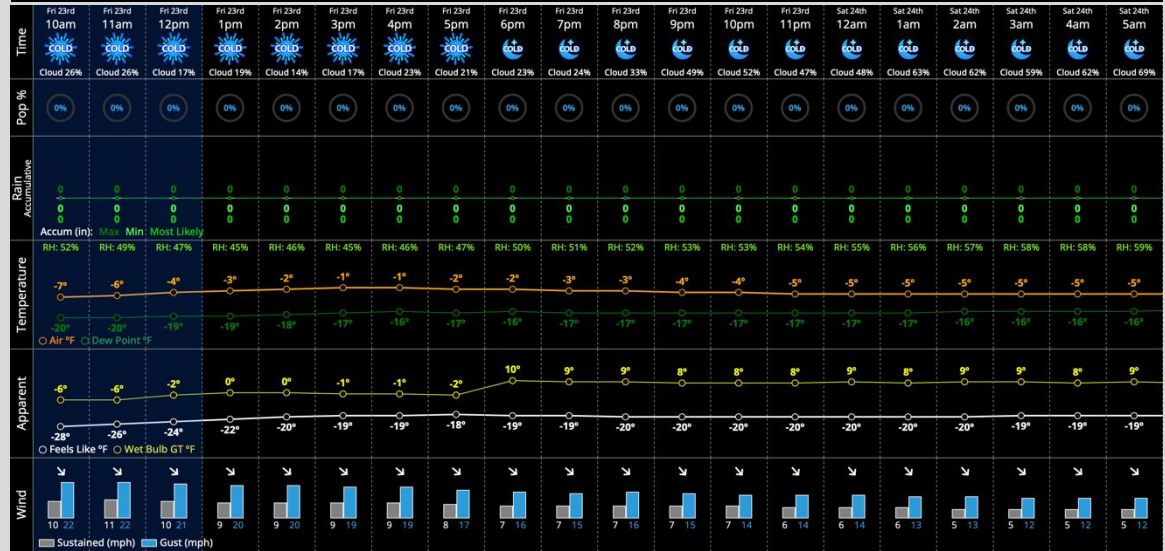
| Time | Fri 23rd 10am | Fri 23rd 11am | Fri 23rd 12pm | Fri 23rd 1pm | Fri 23rd 2pm | Fri 23rd 3pm | Fri 23rd 4pm | Fri 23rd 5pm | Fri 23rd 6pm | Fri 23rd 7pm | Fri 23rd 8pm | Fri 23rd 9pm | Fri 23rd 10pm | Fri 23rd 11pm | Sat 24th 12am | Sat 24th 1am | Sat 24th 2am | Sat 24th 3am | Sat 24th 4am | Sat 24th 5am |
|---|---|---|---|---|---|---|---|---|---|---|---|---|---|---|---|---|---|---|---|---|
| | COLD | COLD | COLD | COLD | COLD | COLD | COLD | COLD | COLD | COLD | COLD | COLD | COLD | COLD | COLD | COLD | COLD | COLD | COLD | COLD |
| | Cloud 26% | Cloud 26% | Cloud 17% | Cloud 19% | Cloud 14% | Cloud 17% | Cloud 23% | Cloud 21% | Cloud 23% | Cloud 24% | Cloud 33% | Cloud 49% | Cloud 52% | Cloud 47% | Cloud 48% | Cloud 63% | Cloud 62% | Cloud 59% | Cloud 62% | Cloud 69% |
| Pop % | 0% | 0% | 0% | 0% | 0% | 0% | 0% | 0% | 0% | 0% | 0% | 0% | 0% | 0% | 0% | 0% | 0% | 0% | 0% | 0% |
| Rain Accumulative | 0 0 0 | 0 0 0 | 0 0 0 | 0 0 0 | 0 0 0 | 0 0 0 | 0 0 0 | 0 0 0 | 0 0 0 | 0 0 0 | 0 0 0 | 0 0 0 | 0 0 0 | 0 0 0 | 0 0 0 | 0 0 0 | 0 0 0 | 0 0 0 | 0 0 0 | 0 0 0 |
| Temperature | RH: 52% | RH: 49% | RH: 47% | RH: 45% | RH: 46% | RH: 45% | RH: 46% | RH: 47% | RH: 50% | RH: 51% | RH: 52% | RH: 53% | RH: 53% | RH: 54% | RH: 55% | RH: 56% | RH: 57% | RH: 58% | RH: 58% | RH: 59% |
| | -7° | -6° | -4° | -3° | -2° | -1° | -1° | -2° | -2° | -3° | -3° | -4° | -4° | -5° | -5° | -5° | -5° | -5° | -5° | -5° |
| | -20° | -20° | -19° | -19° | -18° | -17° | -16° | -17° | -16° | -17° | -17° | -17° | -17° | -17° | -17° | -17° | -16° | -16° | -16° | -16° |
| Apparent | -6° | -6° | -2° | 0° | 0° | -1° | -1° | -2° | 10° | 9° | 9° | 8° | 8° | 8° | 9° | 8° | 9° | 9° | 8° | 9° |
| | -28° | -26° | -24° | -22° | -20° | -19° | -19° | -18° | -19° | -19° | -20° | -20° | -20° | -20° | -20° | -20° | -20° | -19° | -19° | -19° |
| Wind | 10 22 | 11 22 | 10 21 | 9 20 | 9 20 | 9 19 | 9 19 | 8 17 | 7 16 | 7 15 | 7 16 | 7 15 | 7 14 | 6 14 | 6 14 | 6 13 | 5 13 | 5 12 | 5 12 | 5 12 |

Accum (in): Max Min Most Likely

Air °F Dew Point °F

Feels Like °F Wet Bulb GT °F

Sustained (mph) Gust (mph)